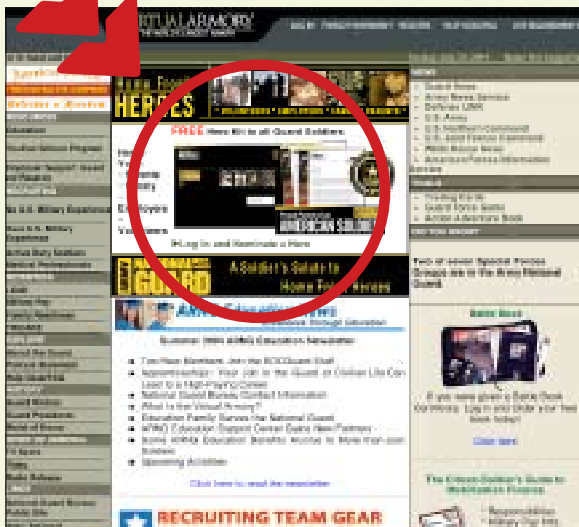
VIRTUALARMORY

Home Front HEROES

FREE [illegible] to all Guard Soldiers

AMERICAN SOLDIER

Log in and Nominate a Hero

GUARD

A Soldier's Guide to Home Front Heroes

Two of seven Special Forces Groups are in the Army National Guard.

Click here to read the newsletter

RECRUITING TEAM GEAR

The Citizen-Soldier's Guide to Mobilization Program